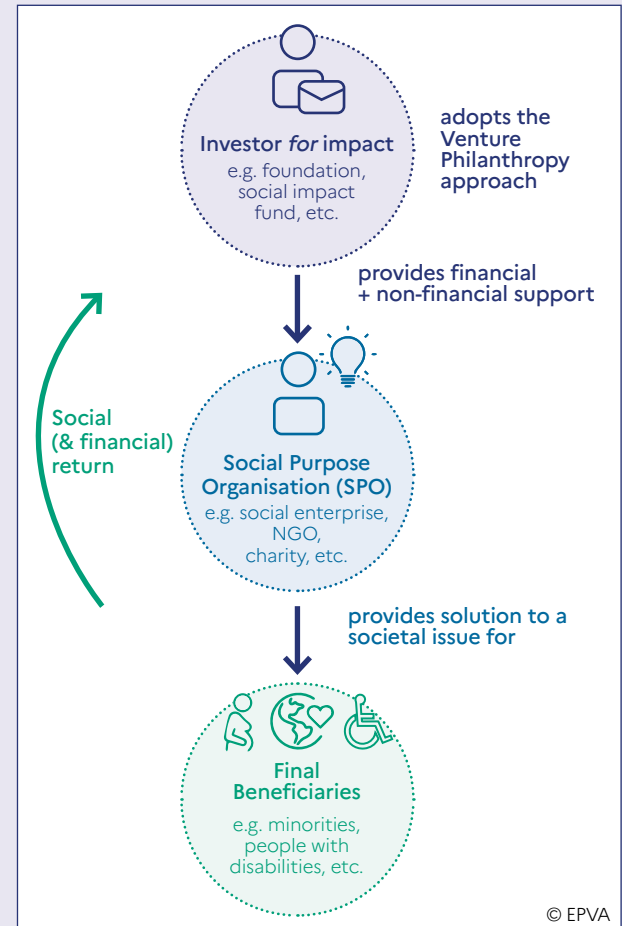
Investor *for* impact
e.g. foundation, social impact fund, etc.

adopts the Venture Philanthropy approach

provides financial + non-financial support

Social (& financial) return

Social Purpose Organisation (SPO)
e.g. social enterprise, NGO, charity, etc.

provides solution to a societal issue for

Final Beneficiaries
e.g. minorities, people with disabilities, etc.

© EPVA